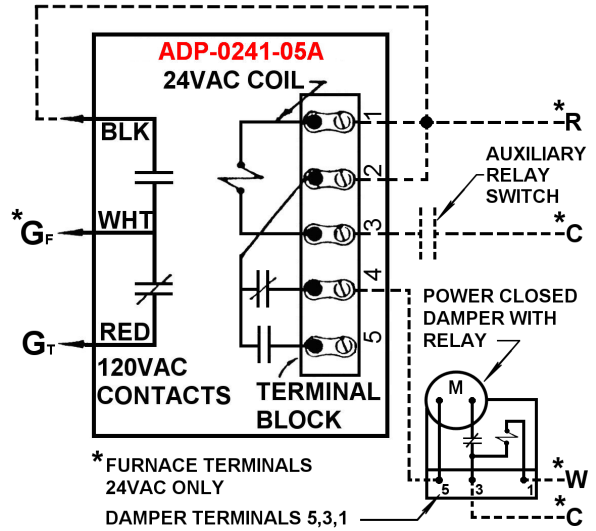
ADP-0241-05A
24VAC COIL

BLK
WHT
RED

*G_F
G_T

120VAC CONTACTS

1
2
3
4
5

TERMINAL BLOCK

*R
AUXILIARY RELAY SWITCH
*C

POWER CLOSED DAMPER WITH RELAY

M

5 3 1

*W
*C

*FURNACE TERMINALS 24VAC ONLY

DAMPER TERMINALS 5,3,1